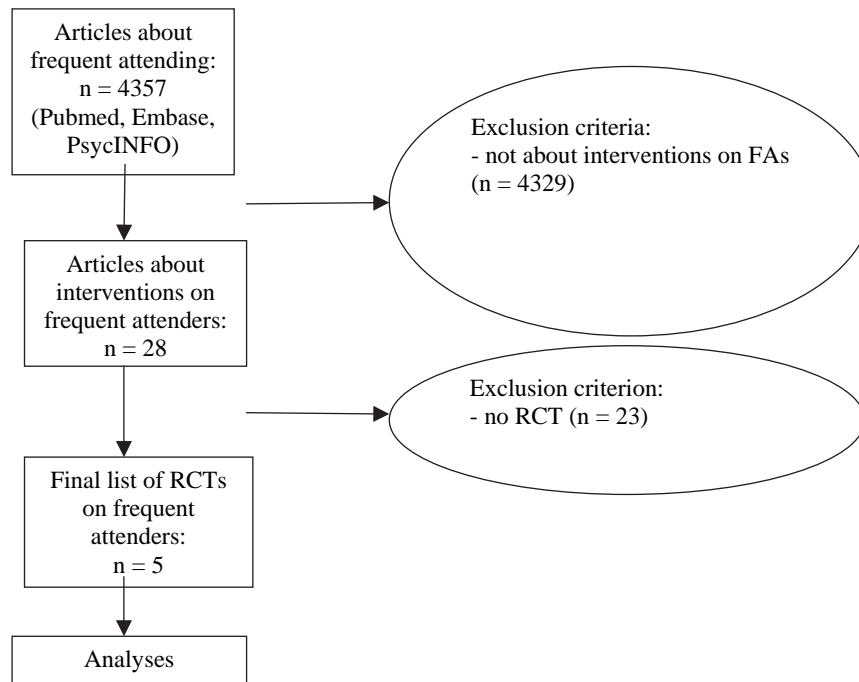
Articles about frequent attending: n = 4357 (Pubmed, Embase, PsycINFO)

Exclusion criteria:
- not about interventions on FAs (n = 4329)

Articles about interventions on frequent attenders: n = 28

Exclusion criterion:
- no RCT (n = 23)

Final list of RCTs on frequent attenders: n = 5

Analyses